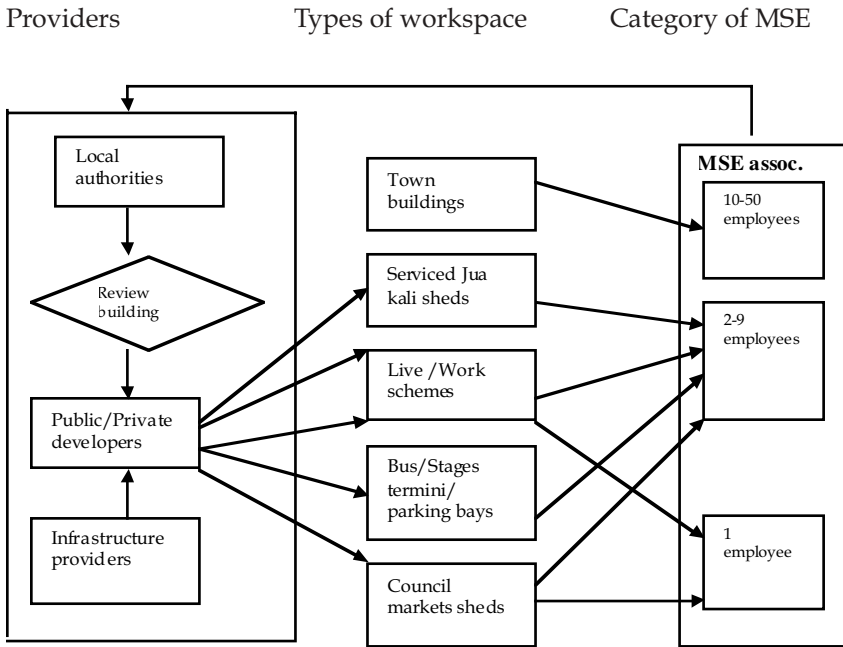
Providers Types of workspace Category of MSE

Local authorities

Review building

Public/Private developers

Infrastructure providers

Town buildings

Serviced Jua kali sheds

Live /Work schemes

Bus/Stages termini/ parking bays

Council markets sheds

MSE assoc.

10-50 employees

2-9 employees

1 employee